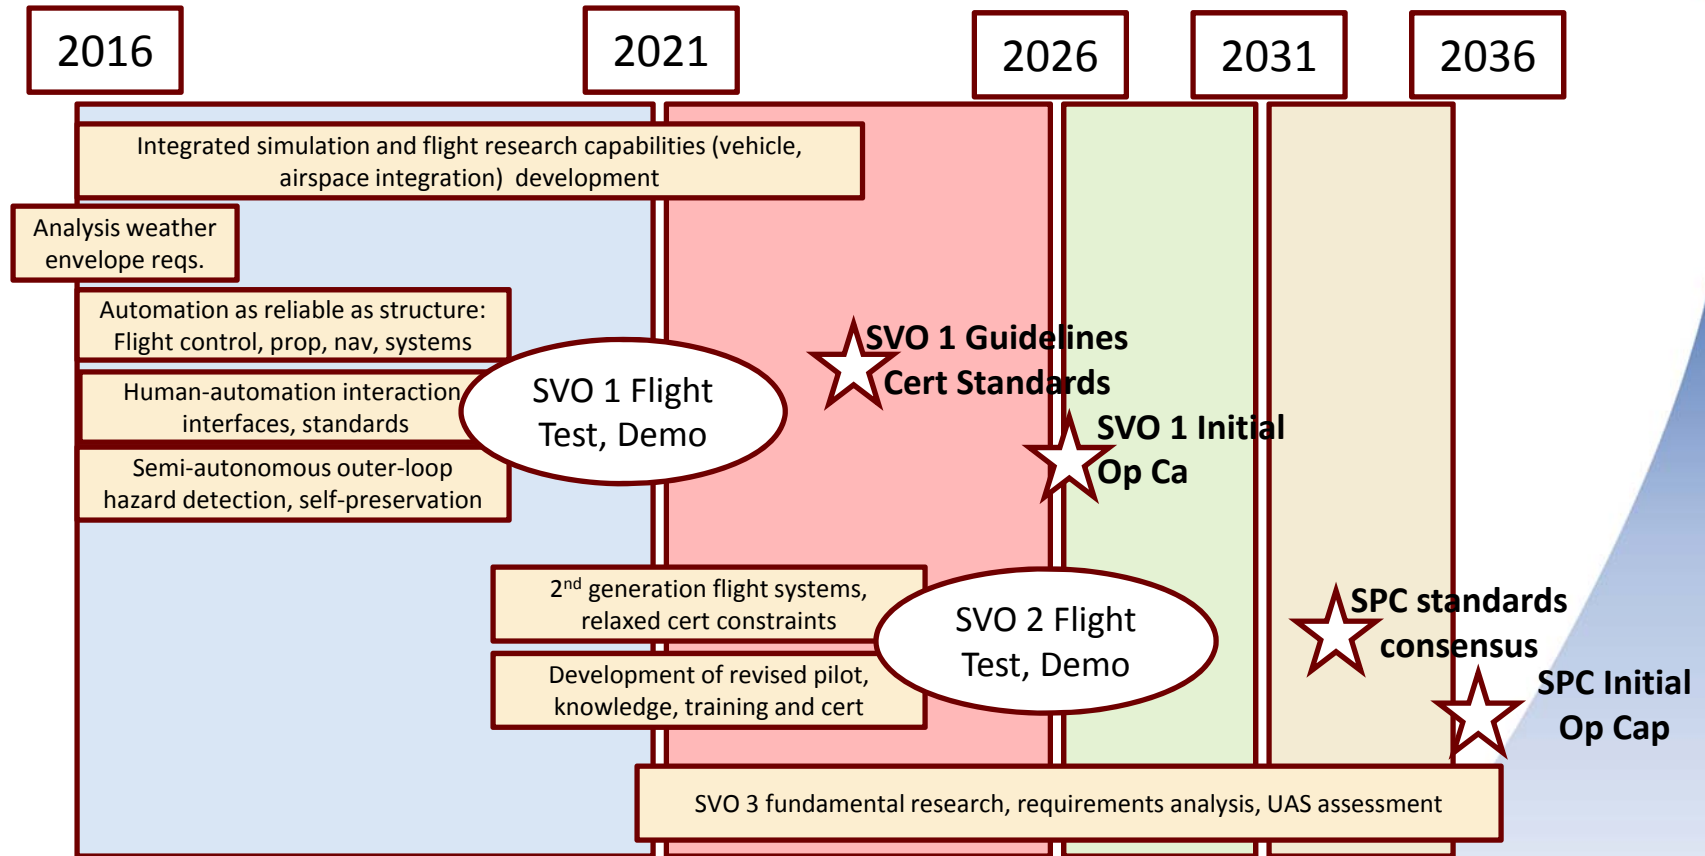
2016

2021

2026

2031

2036

Integrated simulation and flight research capabilities (vehicle, airspace integration) development

Analysis weather envelope reqs.

Automation as reliable as structure: Flight control, prop, nav, systems

Human-automation interaction interfaces, standards

Semi-autonomous outer-loop hazard detection, self-preservation

SVO 1 Flight Test, Demo

SVO 1 Guidelines Cert Standards

SVO 1 Initial Op Ca

2$^{nd}$ generation flight systems, relaxed cert constraints

Development of revised pilot, knowledge, training and cert

SVO 2 Flight Test, Demo

SPC standards consensus

SPC Initial Op Cap

SVO 3 fundamental research, requirements analysis, UAS assessment